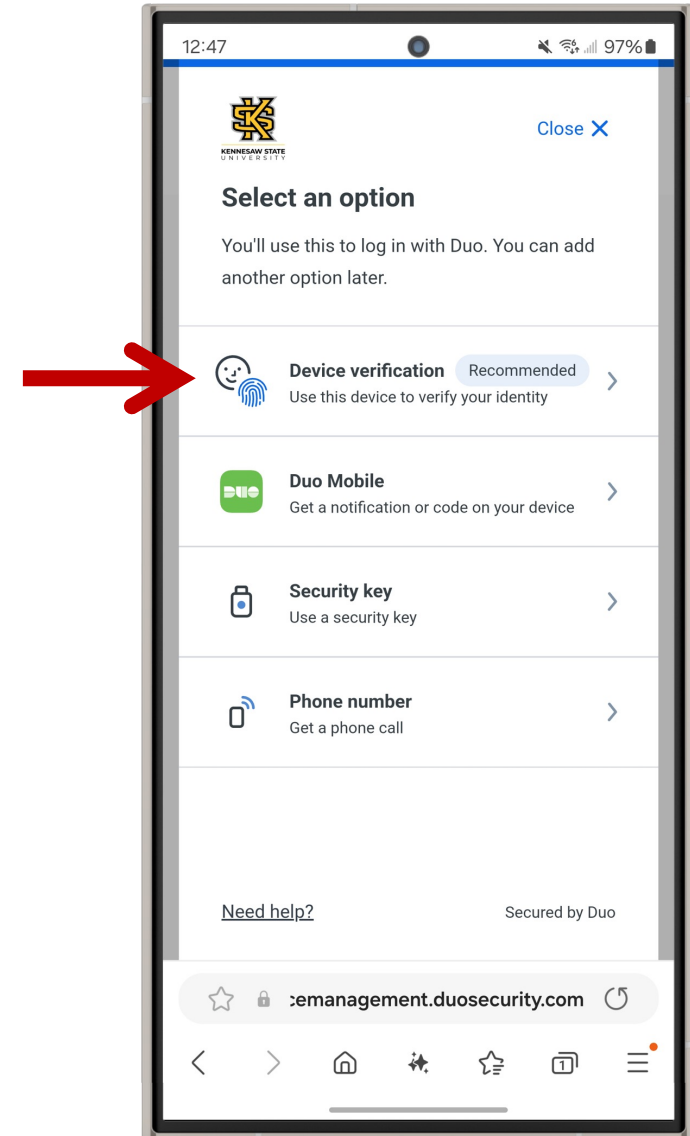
12:47

97%

KENNESAW STATE UNIVERSITY

Close ✕

Select an option

You'll use this to log in with Duo. You can add another option later.

Device verification Recommended
Use this device to verify your identity

Duo Mobile
Get a notification or code on your device

Security key
Use a security key

Phone number
Get a phone call

Need help?

Secured by Duo

:emanagement.duosecurity.com

1